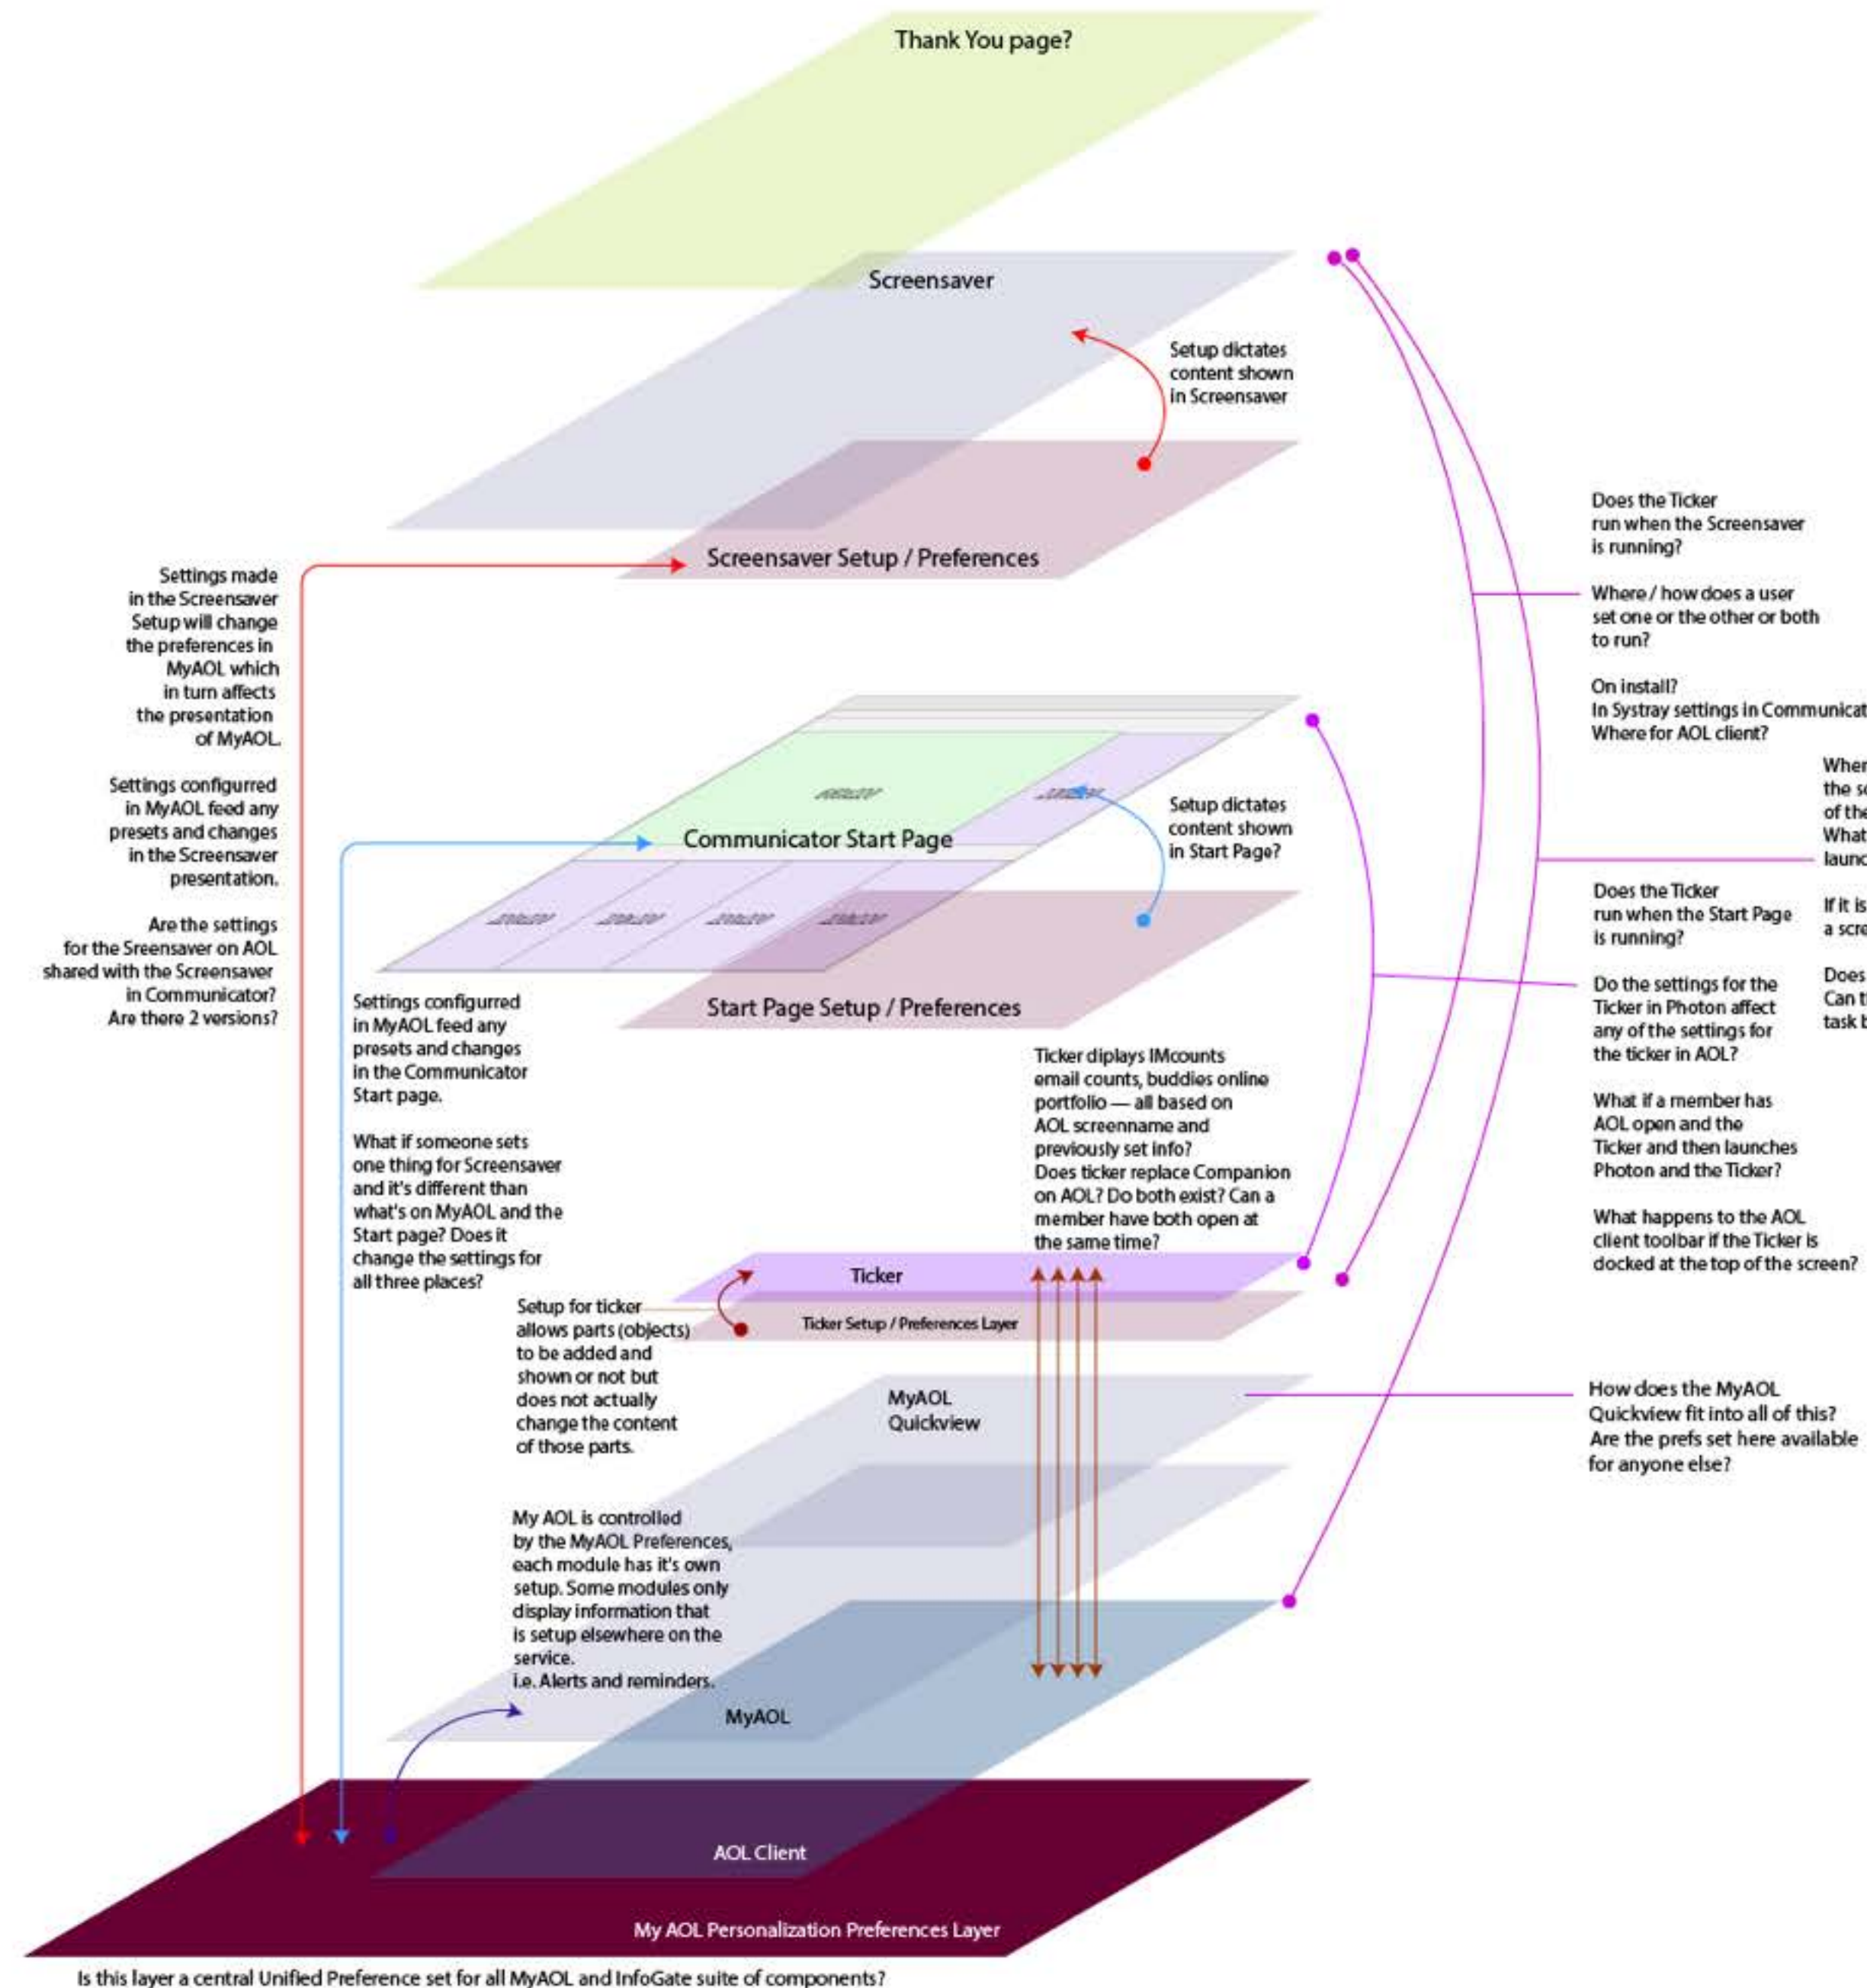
Thank You page?

Screensaver

Setup dictates content shown in Screensaver

Screensaver Setup / Preferences

Settings made in the Screensaver Setup will change the preferences in MyAOL which in turn affects the presentation of MyAOL.

Settings configurred in MyAOL feed any presets and changes in the Screensaver presentation.

Are the settings for the Sreensaver on AOL shared with the Screensaver in Communicator? Are there 2 versions?

Communicator Start Page

Setup dictates content shown in Start Page?

Start Page Setup / Preferences

Settings configurred in MyAOL feed any presets and changes in the Communicator Start page.

What if someone sets one thing for Screensaver and it's different than what's on MyAOL and the Start page? Does it change the settings for all three places?

Ticker diplays IMcounts email counts, buddies online portfolio — all based on AOL screenname and previously set info? Does ticker replace Companion on AOL? Do both exist? Can a member have both open at the same time?

Ticker

Ticker Setup / Preferences Layer

Setup for ticker allows parts (objects) to be added and shown or not but does not actually change the content of those parts.

MyAOL Quickview

My AOL is controlled by the MyAOL Preferences, each module has it's own setup. Some modules only display information that is setup elsewhere on the service. i.e. Alerts and reminders.

MyAOL

AOL Client

My AOL Personalization Preferences Layer

Is this layer a central Unified Preference set for all MyAOL and InfoGate suite of components?

Does the Ticker run when the Screensaver is running?

Where / how does a user set one or the other or both to run?

On install?
In Systray settings in Communicat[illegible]
Where for AOL client?

Wher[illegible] the s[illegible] of the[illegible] What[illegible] launc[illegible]

If it is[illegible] a scre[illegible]

Does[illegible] Can t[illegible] task b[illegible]

Does the Ticker run when the Start Page is running?

Do the settings for the Ticker in Photon affect any of the settings for the ticker in AOL?

What if a member has AOL open and the Ticker and then launches Photon and the Ticker?

What happens to the AOL client toolbar if the Ticker is docked at the top of the screen?

How does the MyAOL Quickview fit into all of this? Are the prefs set here available for anyone else?